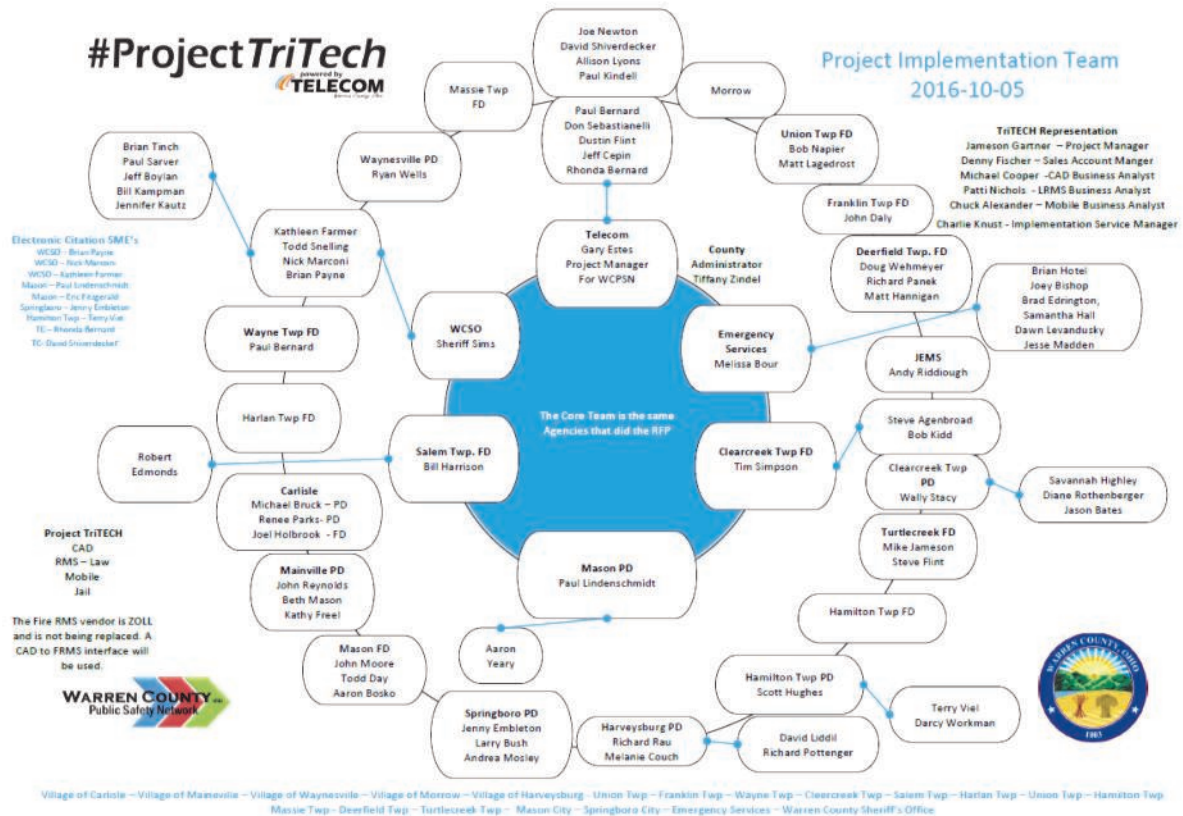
#ProjectTriTech
powered by TELECOM

Project Implementation Team
2016-10-05

Joe Newton
David Shiverdecker
Allison Lyons
Paul Kindell

Massie Twp FD

Morrow

Paul Bernard
Don Sebastianelli
Dustin Flint
Jeff Cepin
Rhonda Bernard

Union Twp FD
Bob Napier
Matt Lagedrost

TriTECH Representation
Jameson Gartner – Project Manager
Denny Fischer – Sales Account Manger
Michael Cooper -CAD Business Analyst
Patti Nichols - LRMS Business Analyst
Chuck Alexander – Mobile Business Analyst
Charlie Knust - Implementation Service Manager

Brian Tinch
Paul Sarver
Jeff Boylan
Bill Kampman
Jennifer Kautz

Waynesville PD
Ryan Wells

Franklin Twp FD
John Daly

Electronic Citation SME's
WCSO – Brian Payne
WCSO – Nick Marconi
WCSO – Kathleen Farmer
Mason – Paul Lindenschmidt
Mason – Eric Fitzgerald
Springboro – Jenny Embleton
Hamilton Twp – Terry Viel
TC – Rhonda Bernard
TC- David Shiverdecker

Kathleen Farmer
Todd Snelling
Nick Marconi
Brian Payne

Telecom
Gary Estes
Project Manager
For WCPSN

County
Administrator
Tiffany Zindel

Deerfield Twp. FD
Doug Wehmeyer
Richard Panek
Matt Hannigan

Brian Hotel
Joey Bishop
Brad Edrington,
Samantha Hall
Dawn Levandusky
Jesse Madden

Wayne Twp FD
Paul Bernard

WCSO
Sheriff Sims

Emergency Services
Melissa Bour

JEMS
Andy Riddiough

Harlan Twp FD

The Core Team is the same Agencies that did the RFP

Steve Agenbroad
Bob Kidd

Robert Edmonds

Salem Twp. FD
Bill Harrison

Clearcreek Twp FD
Tim Simpson

Clearcreek Twp PD
Wally Stacy

Savannah Highley
Diane Rothenberger
Jason Bates

Carlisle
Michael Bruck – PD
Renee Parks- PD
Joel Holbrook - FD

Turtlecreek FD
Mike Jameson
Steve Flint

Project TriTECH
CAD
RMS – Law
Mobile
Jail

Mainville PD
John Reynolds
Beth Mason
Kathy Freel

Mason PD
Paul Lindenschmidt

Hamilton Twp FD

The Fire RMS vendor is ZOLL and is not being replaced. A CAD to FRMS interface will be used.

Aaron Yeary

Mason FD
John Moore
Todd Day
Aaron Bosko

Hamilton Twp PD
Scott Hughes

Terry Viel
Darcy Workman

WARREN COUNTY
Public Safety Network

Springboro PD
Jenny Embleton
Larry Bush
Andrea Mosley

Harveysburg PD
Richard Rau
Melanie Couch

David Liddil
Richard Pottenger

WARREN COUNTY OHIO
1803

Village of Carlisle – Village of Mainsville – Village of Waynesville – Village of Morrow – Village of Harveysburg - Union Twp – Franklin Twp – Wayne Twp – Clearcreek Twp – Salem Twp – Harlan Twp – Union Twp – Hamilton Twp
Massie Twp – Deerfield Twp – Turtlecreek Twp – Mason City – Springboro City – Emergency Services – Warren County Sheriff's Office